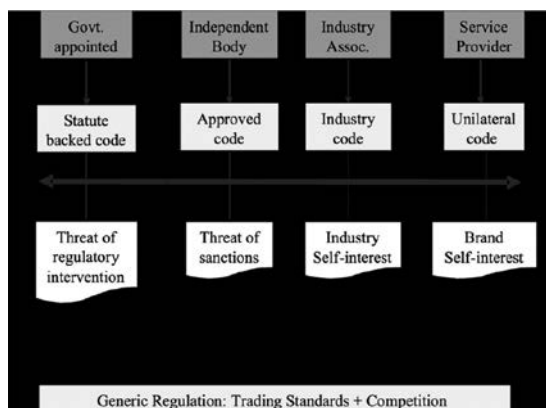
Govt. appointed

Independent Body

Industry Assoc.

Service Provider

Statute backed code

Approved code

Industry code

Unilateral code

Threat of regulatory intervention

Threat of sanctions

Industry Self-interest

Brand Self-interest

Generic Regulation: Trading Standards + Competition